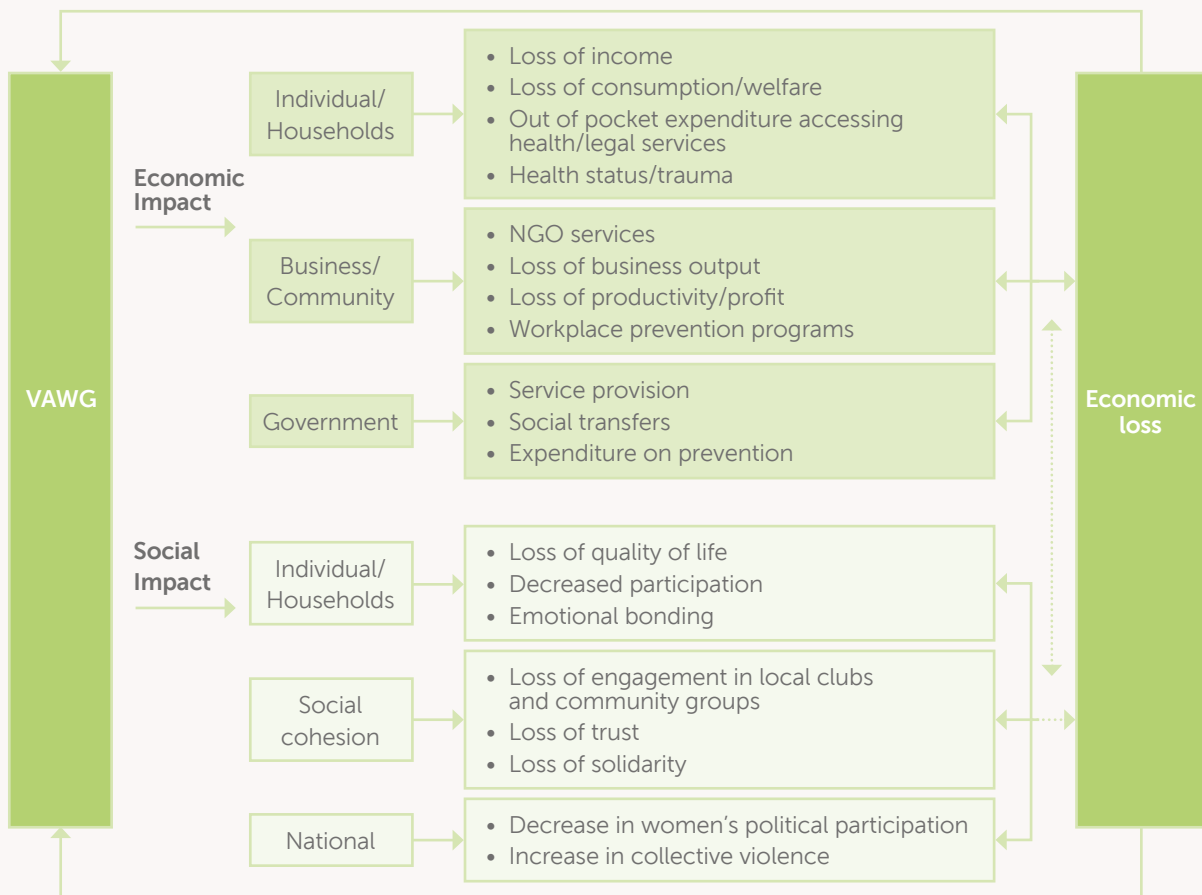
VAWG

Economic Impact

Individual/ Households

- Loss of income
- Loss of consumption/welfare
- Out of pocket expenditure accessing health/legal services
- Health status/trauma

Business/ Community

- NGO services
- Loss of business output
- Loss of productivity/profit
- Workplace prevention programs

Government

- Service provision
- Social transfers
- Expenditure on prevention

Social Impact

Individual/ Households

- Loss of quality of life
- Decreased participation
- Emotional bonding

Social cohesion

- Loss of engagement in local clubs and community groups
- Loss of trust
- Loss of solidarity

National

- Decrease in women's political participation
- Increase in collective violence

Economic loss